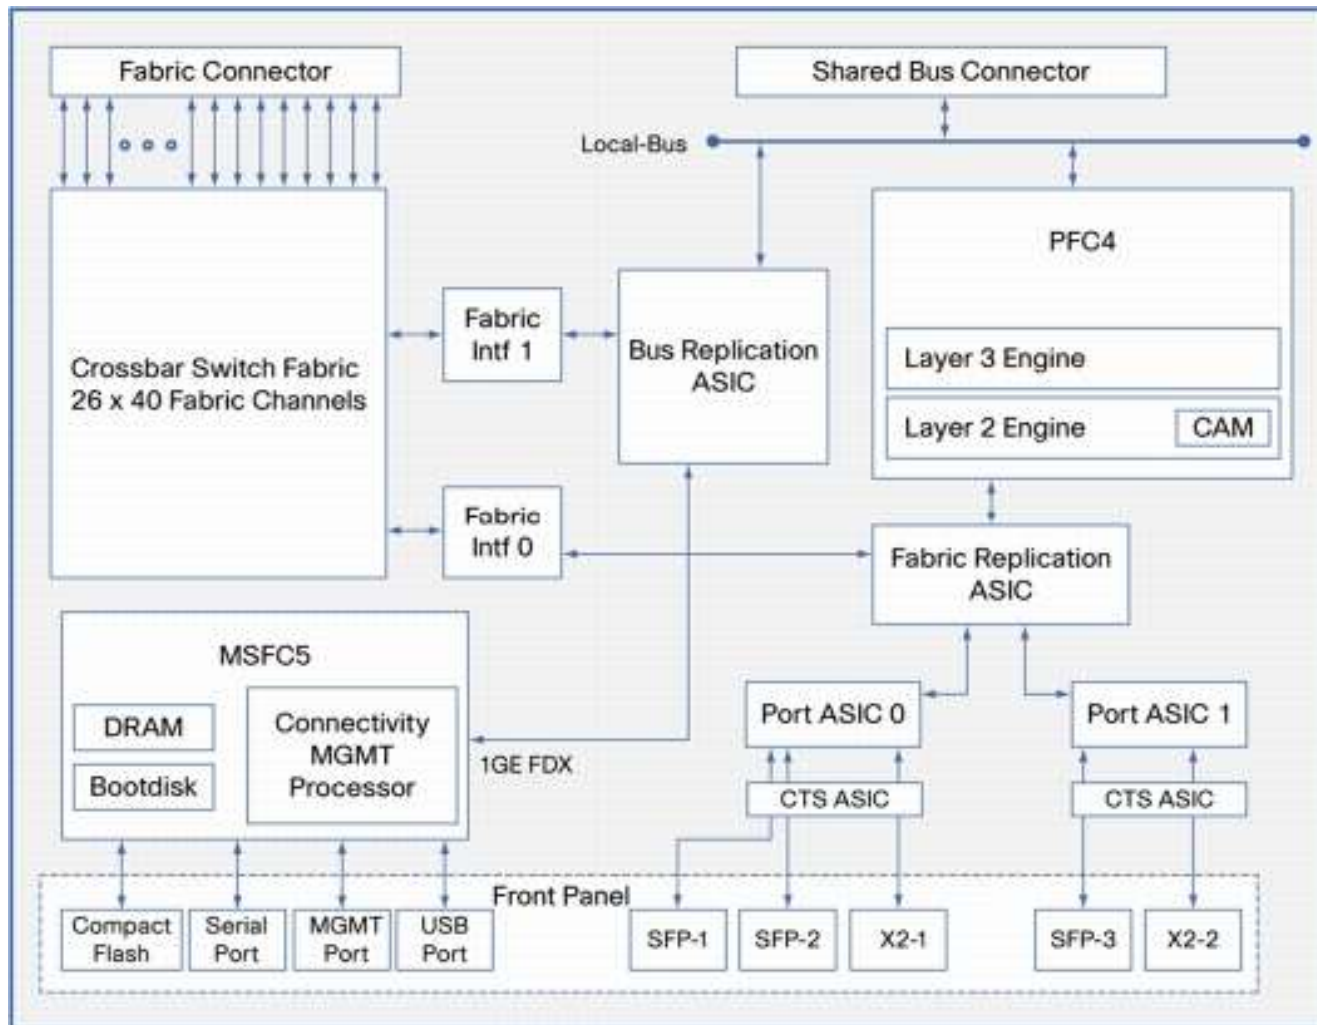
Fabric Connector

Shared Bus Connector

Local-Bus

Crossbar Switch Fabric
26 x 40 Fabric Channels

Fabric Intf 1

Bus Replication ASIC

PFC4

Layer 3 Engine

Layer 2 Engine

CAM

Fabric Intf 0

Fabric Replication ASIC

MSFC5

DRAM

Bootdisk

Connectivity MGMT Processor

1GE FDX

Port ASIC 0

Port ASIC 1

CTS ASIC

CTS ASIC

Front Panel

Compact Flash

Serial Port

MGMT Port

USB Port

SFP-1

SFP-2

X2-1

SFP-3

X2-2